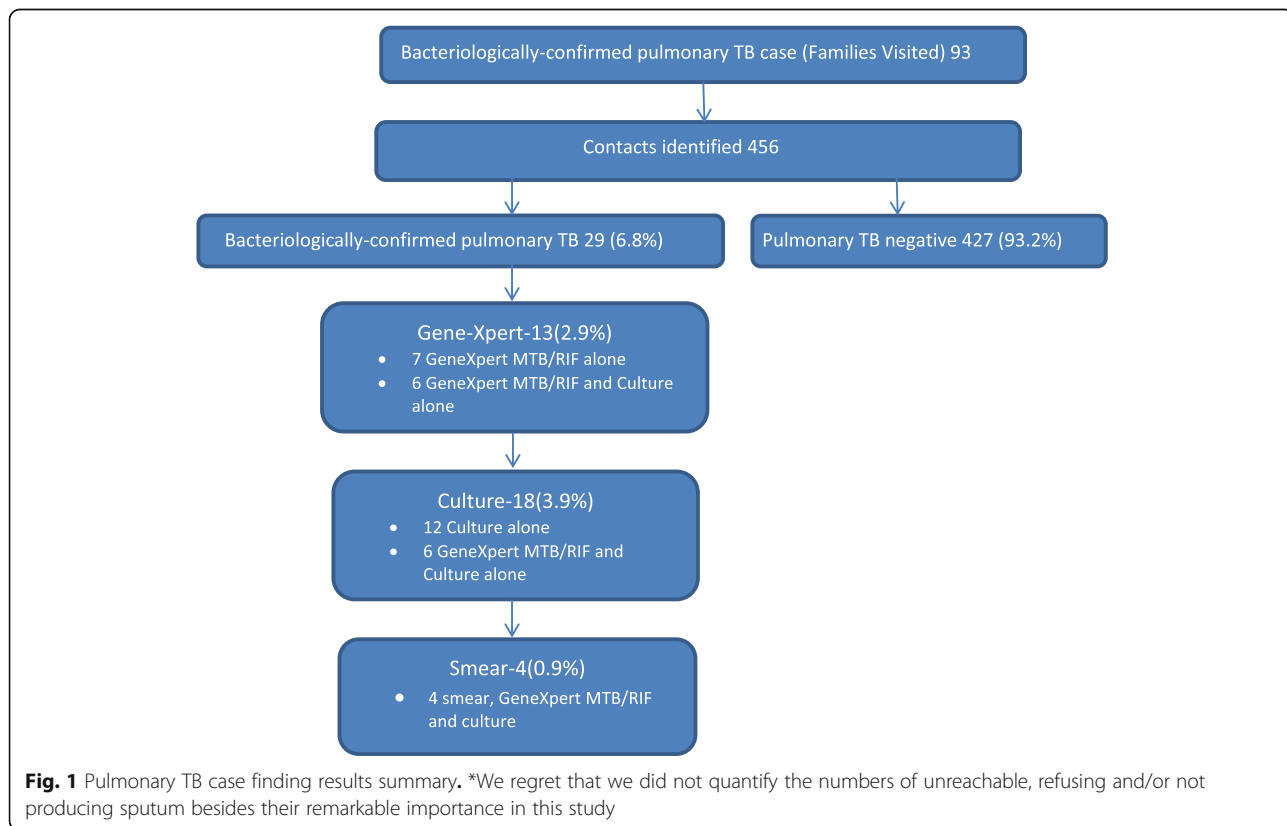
Bacteriologically-confirmed pulmonary TB case (Families Visited) 93

Contacts identified 456

Bacteriologically-confirmed pulmonary TB 29 (6.8%)

Pulmonary TB negative 427 (93.2%)

Gene-Xpert-13(2.9%)
- 7 GeneXpert MTB/RIF alone
- 6 GeneXpert MTB/RIF and Culture alone

Culture-18(3.9%)
- 12 Culture alone
- 6 GeneXpert MTB/RIF and Culture alone

Smear-4(0.9%)
- 4 smear, GeneXpert MTB/RIF and culture

Fig. 1 Pulmonary TB case finding results summary. *We regret that we did not quantify the numbers of unreachable, refusing and/or not producing sputum besides their remarkable importance in this study